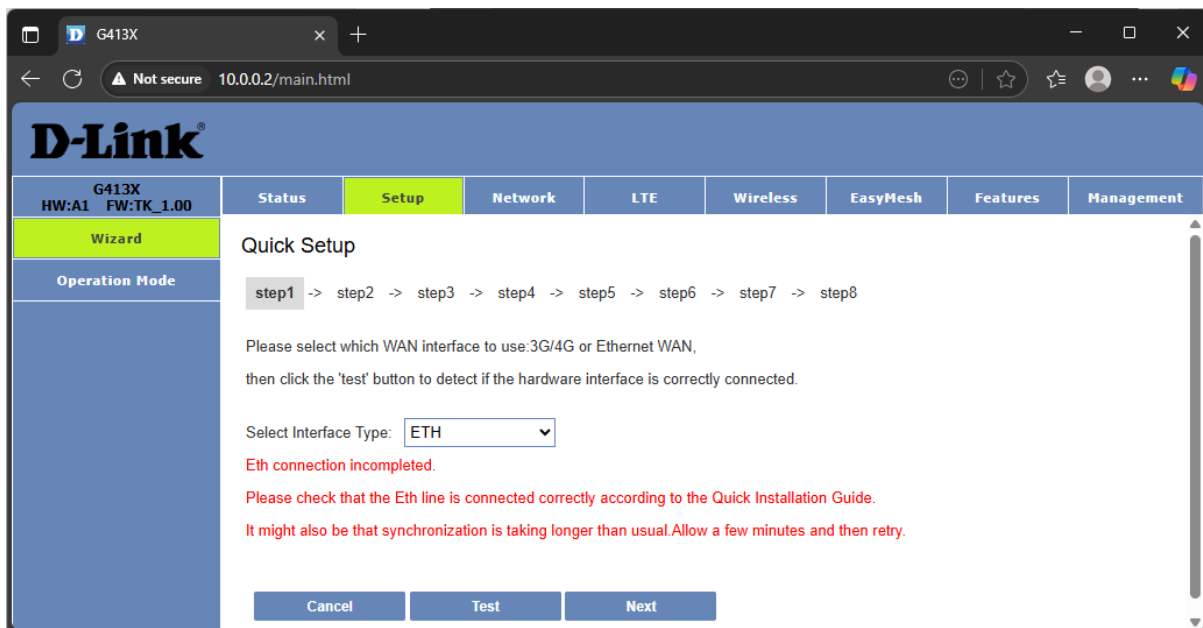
G413X

Not secure 10.0.0.2/main.html

D-Link

G413X
HW:A1 FW:TK_1.00

Status | Setup | Network | LTE | Wireless | EasyMesh | Features | Management

Wizard

Operation Mode

Quick Setup

step1 -> step2 -> step3 -> step4 -> step5 -> step6 -> step7 -> step8

Please select which WAN interface to use:3G/4G or Ethernet WAN,

then click the 'test' button to detect if the hardware interface is correctly connected.

Select Interface Type: ETH

Eth connection incompleted.

Please check that the Eth line is connected correctly according to the Quick Installation Guide.

It might also be that synchronization is taking longer than usual.Allow a few minutes and then retry.

Cancel Test Next